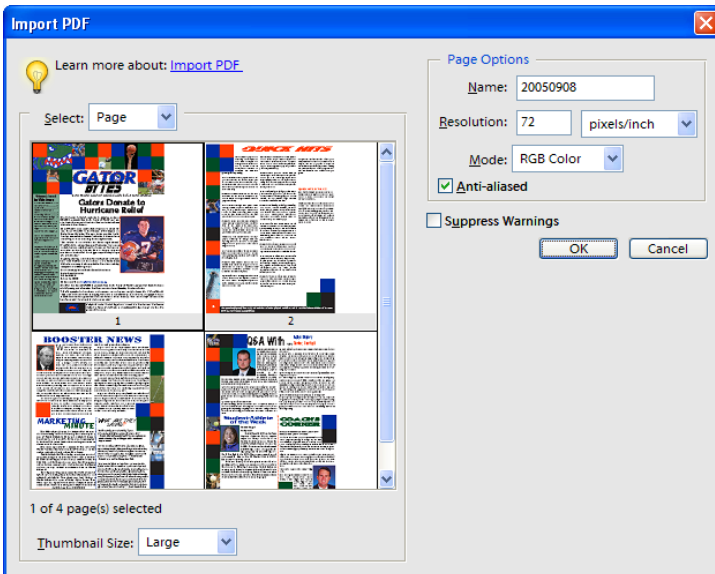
Import PDF

Learn more about: Import PDF

Select: Page

GATOR BYTES

Gator Donate to Hurricane Relief

1

QUICK HITS

2

BOOSTER NEWS

MARKETING MINUTE

Q&A With

Student-Athlete of the Week

COACH'S CORNER

1 of 4 page(s) selected

Thumbnail Size: Large

Page Options

Name: 20050908

Resolution: 72 pixels/inch

Mode: RGB Color

Anti-aliased

Suppress Warnings

OK

Cancel